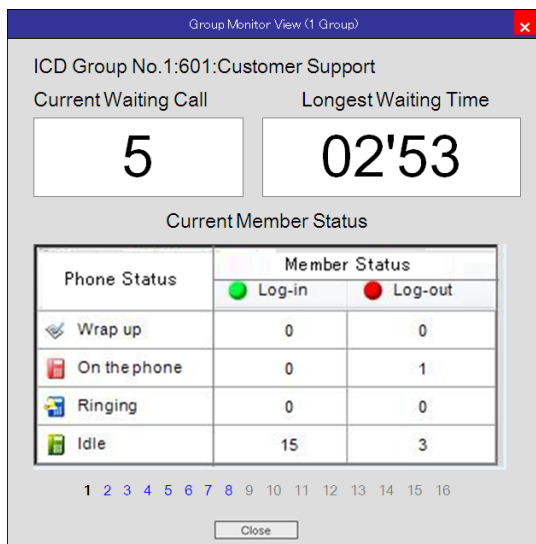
Group Monitor View (1 Group)

ICD Group No.1:601:Customer Support

Current Waiting Call

5

Longest Waiting Time

02'53

Current Member Status

| Phone Status | Member Status Log-in | Member Status Log-out |
|---|---|---|
| Wrap up | 0 | 0 |
| On the phone | 0 | 1 |
| Ringing | 0 | 0 |
| Idle | 15 | 3 |

1 2 3 4 5 6 7 8 9 10 11 12 13 14 15 16

Close